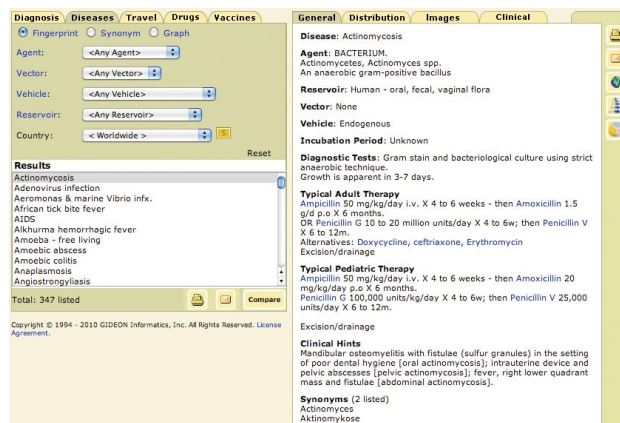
Diagnosis Diseases Travel Drugs Vaccines

Fingerprint Synonym Graph

Agent: <Any Agent>

Vector: <Any Vector>

Vehicle: <Any Vehicle>

Reservoir: <Any Reservoir>

Country: < Worldwide >

Reset

Results

Actinomycosis
Adenovirus infection
Aeromonas & marine Vibrio infx.
African tick bite fever
AIDS
Alkhurma hemorrhagic fever
Amoeba - free living
Amoebic abscess
Amoebic colitis
Anaplasmosis
Angiostrongyliasis

Total: 347 listed

Compare

Copyright © 1994 - 2010 GIDEON Informatics, Inc. All Rights Reserved. License Agreement.

General Distribution Images Clinical

Disease: Actinomycosis

Agent: BACTERIUM.
Actinomycetes, Actinomyces spp.
An anaerobic gram-positive bacillus

Reservoir: Human - oral, fecal, vaginal flora

Vector: None

Vehicle: Endogenous

Incubation Period: Unknown

Diagnostic Tests: Gram stain and bacteriological culture using strict anaerobic technique.
Growth is apparent in 3-7 days.

Typical Adult Therapy
Ampicillin 50 mg/kg/day i.v. X 4 to 6 weeks - then Amoxicillin 1.5 g/d p.o X 6 months.
OR Penicillin G 10 to 20 million units/day X 4 to 6w; then Penicillin V X 6 to 12m.
Alternatives: Doxycycline, ceftriaxone, Erythromycin
Excision/drainage

Typical Pediatric Therapy
Ampicillin 50 mg/kg/day i.v. X 4 to 6 weeks - then Amoxicillin 20 mg/kg/day p.o X 6 months.
Penicillin G 100,000 units/kg/day X 4 to 6w; then Penicillin V 25,000 units/day X 6 to 12m.

Excision/drainage

Clinical Hints
Mandibular osteomyelitis with fistulae (sulfur granules) in the setting of poor dental hygiene [oral actinomycosis]; intrauterine device and pelvic abscesses [pelvic actinomycosis]; fever, right lower quadrant mass and fistulae [abdominal actinomycosis].

Synonyms (2 listed)
Actinomyces
Aktinomykose